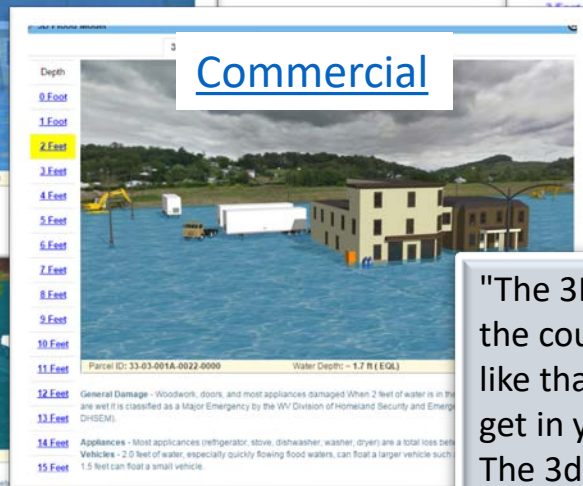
3D Flood Model

Commercial

Depth
0 Foot
1 Foot
2 Feet
3 Feet
4 Feet
5 Feet
6 Feet
7 Feet
8 Feet
9 Feet
10 Feet
11 Feet
12 Feet
13 Feet
14 Feet
15 Feet

Parcel ID: 33-03-001A-0022-0000
Water Depth: ~ 1.7 ft ( EQL)

General Damage - Woodwork, doors, and most appliances damaged When 2 feet of water is in the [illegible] are wet it is classified as a Major Emergency by the WV Division of Homeland Security and Emerg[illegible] DHSEM).

Appliances - Most applicances (refrigerator, stove, dishwasher, washer, dryer) are a total loss bef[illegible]
Vehicles - 2.0 feet of water, especially quickly flowing flood waters, can float a larger vehicle such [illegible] 1.5 feet can float a small vehicle.

"The 3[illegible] the cou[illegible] like tha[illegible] get in y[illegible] The 3d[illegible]